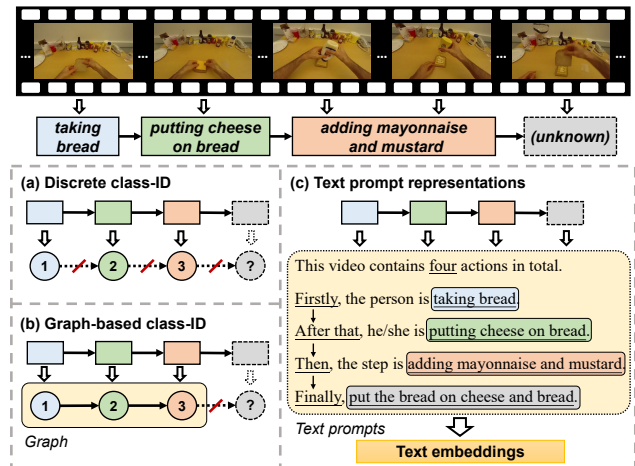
taking bread

putting cheese on bread

adding mayonnaise and mustard

(unknown)

(a) Discrete class-ID

1

2

3

?

(b) Graph-based class-ID

1

2

3

?

Graph

(c) Text prompt representations

This video contains four actions in total.

Firstly, the person is taking bread.

After that, he/she is putting cheese on bread.

Then, the step is adding mayonnaise and mustard.

Finally, put the bread on cheese and bread.

Text prompts

Text embeddings